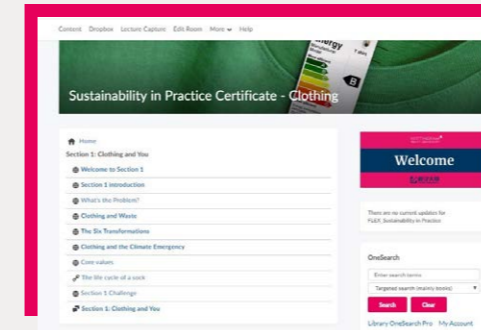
Content Dropbox Lecture Capture Edit Room More Help

Sustainability in Practice Certificate - Clothing

Home
Section 1: Clothing and You
Welcome to Section 1
Section 1 introduction
What's the Problem?
Clothing and Waste
The Six Transformations
Clothing and the Climate Emergency
Core values
The life cycle of a sock
Section 1 Challenge
Section 1: Clothing and You

Welcome

There are no current updates for FLEX Sustainability in Practice

OneSearch
Enter search terms
Targeted search (mainly books)
Search Clear
Library OneSearch Pro My Account